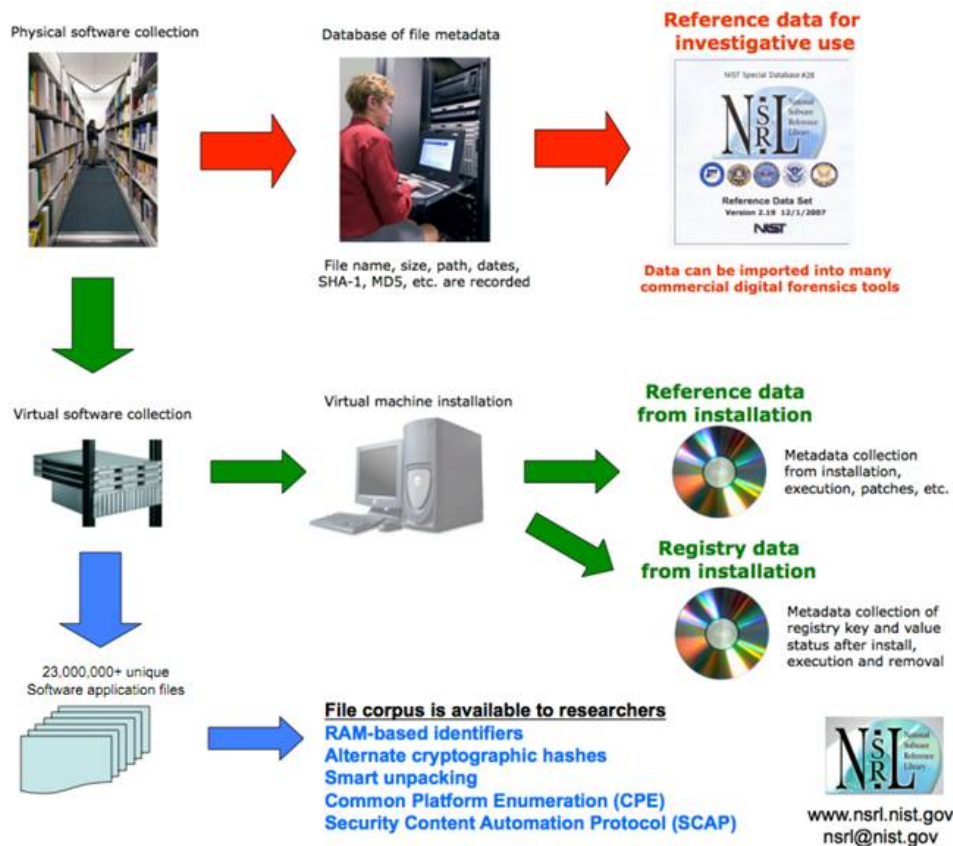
Physical software collection

Database of file metadata

Reference data for investigative use

NIST Special Database #28

NSRL National Software Reference Library

Reference Data Set
Version 2.19 12/1/2007

NIST

File name, size, path, dates, SHA-1, MD5, etc. are recorded

Data can be imported into many commercial digital forensics tools

Virtual software collection

Virtual machine installation

Reference data from installation

Metadata collection from installation, execution, patches, etc.

Registry data from installation

Metadata collection of registry key and value status after install, execution and removal

23,000,000+ unique Software application files

File corpus is available to researchers
RAM-based identifiers
Alternate cryptographic hashes
Smart unpacking
Common Platform Enumeration (CPE)
Security Content Automation Protocol (SCAP)

NSRL National Software Reference Library

www.nsrl.nist.gov
nsrl@nist.gov